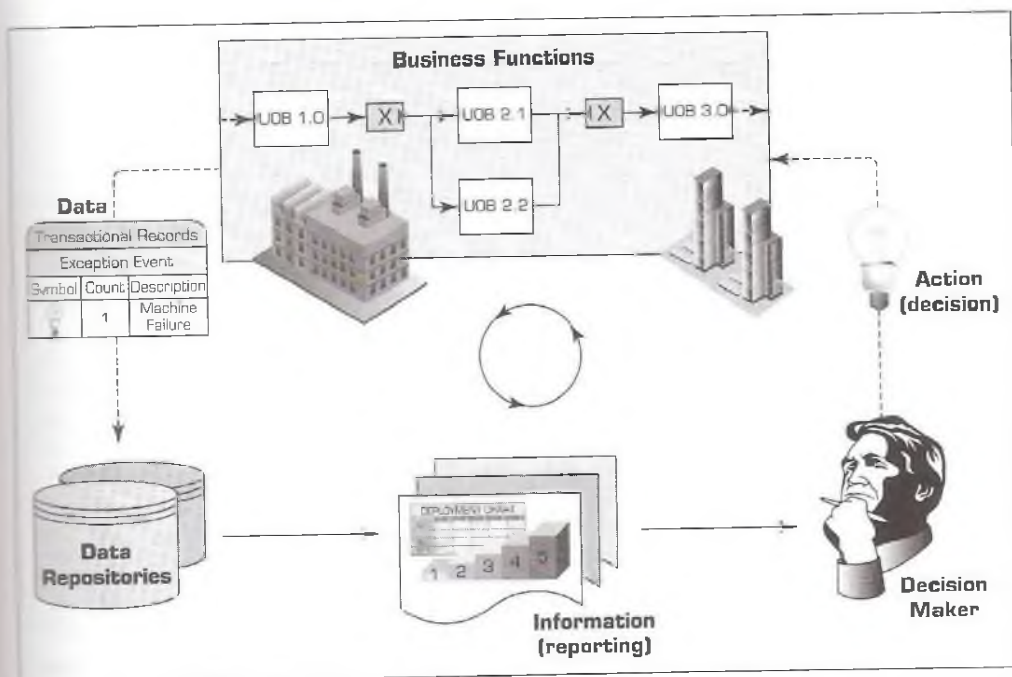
Business Functions

UOB 1.0

X

UOB 2.1

X

UOB 3.0

UOB 2.2

Data

| Transactional Records | | |
|---|---|---|
| Exception Event | | |
| Symbol | Count | Description |
| | 1 | Machine Failure |

Action (decision)

Data Repositories

DEPLOYMENT CHART

1 2 3 4 5

Information (reporting)

Decision Maker